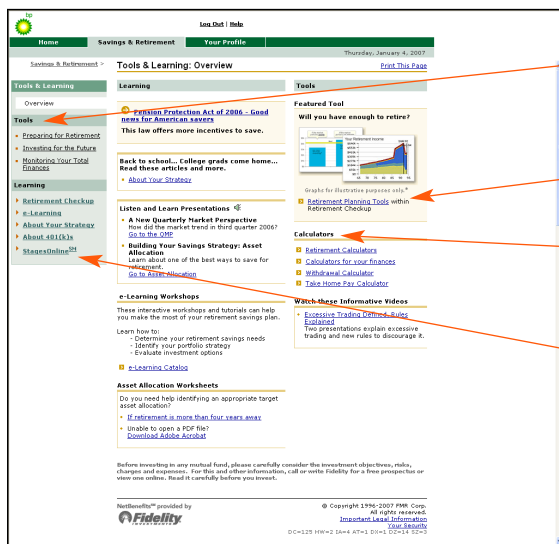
bp

Log Out | Help

Home | Savings & Retirement | Your Profile

Thursday, January 4, 2007

Savings & Retirement >

Tools & Learning: Overview

Print This Page

Tools & Learning

Overview

Tools

Preparing for Retirement

Investing for the Future

Monitoring Your Total Finances

Learning

Retirement Checkup

e-Learning

About Your Strategy

About 401(k)s

StagesOnline℠

Learning

Pension Protection Act of 2006 - Good news for American savers

This law offers more incentives to save.

Back to school... College grads come home... Read these articles and more.

About Your Strategy

Listen and Learn Presentations

A New Quarterly Market Perspective
How did the market trend in third quarter 2006?
Go to the QMP

Building Your Savings Strategy: Asset Allocation
Learn about one of the best ways to save for retirement.
Go to Asset Allocation

e-Learning Workshops

These interactive workshops and tutorials can help you make the most of your retirement savings plan.

Learn how to:
- Determine your retirement savings needs
- Identify your portfolio strategy
- Evaluate investment options

e-Learning Catalog

Asset Allocation Worksheets

Do you need help identifying an appropriate target asset allocation?

If retirement is more than four years away

Unable to open a PDF file?
Download Adobe Acrobat

Tools

Featured Tool

Will you have enough to retire?

Your Retirement Income

Graphs for illustrative purposes only.*

Retirement Planning Tools within Retirement Checkup

Calculators

Retirement Calculators

Calculators for your finances

Withdrawal Calculator

Take Home Pay Calculator

Watch these Informative Videos

Excessive Trading Defined, Rules Explained
Two presentations explain excessive trading and new rules to discourage it.

Before investing in any mutual fund, please carefully consider the investment objectives, risks, charges and expenses. For this and other information, call or write Fidelity for a free prospectus or view one online. Read it carefully before you invest.

NetBenefits℠ provided by Fidelity INVESTMENTS

© Copyright 1996-2007 FMR Corp. All rights reserved.
Important Legal Information
Your Security

DC=125 MW=2 IA=4 AT=1 DX=1 DZ=14 SZ=3